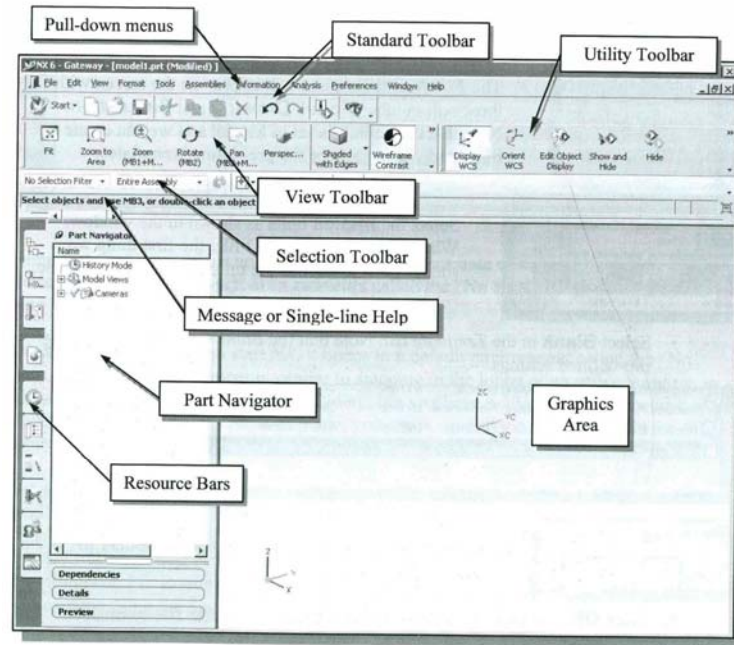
Pull-down menus

Standard Toolbar

Utility Toolbar

NX 6 - Gateway - [model1.prt (Modified)]

File Edit View Format Tools Assemblies Information Analysis Preferences Window Help

Start

Fit Zoom to Area Zoom (MB1+M... Rotate (MB2) Pan (MB1+M... Perspec... Shaded with Edges Wireframe Contrast

Display WCS Orient WCS Edit Object Display Show and Hide Hide

No Selection Filter Entire Assembly

View Toolbar

Select objects and use MB3, or double-click an object

Part Navigator

Name

History Mode

Model Views

Cameras

Selection Toolbar

Message or Single-line Help

Part Navigator

Graphics Area

Resource Bars

Dependencies

Details

Preview